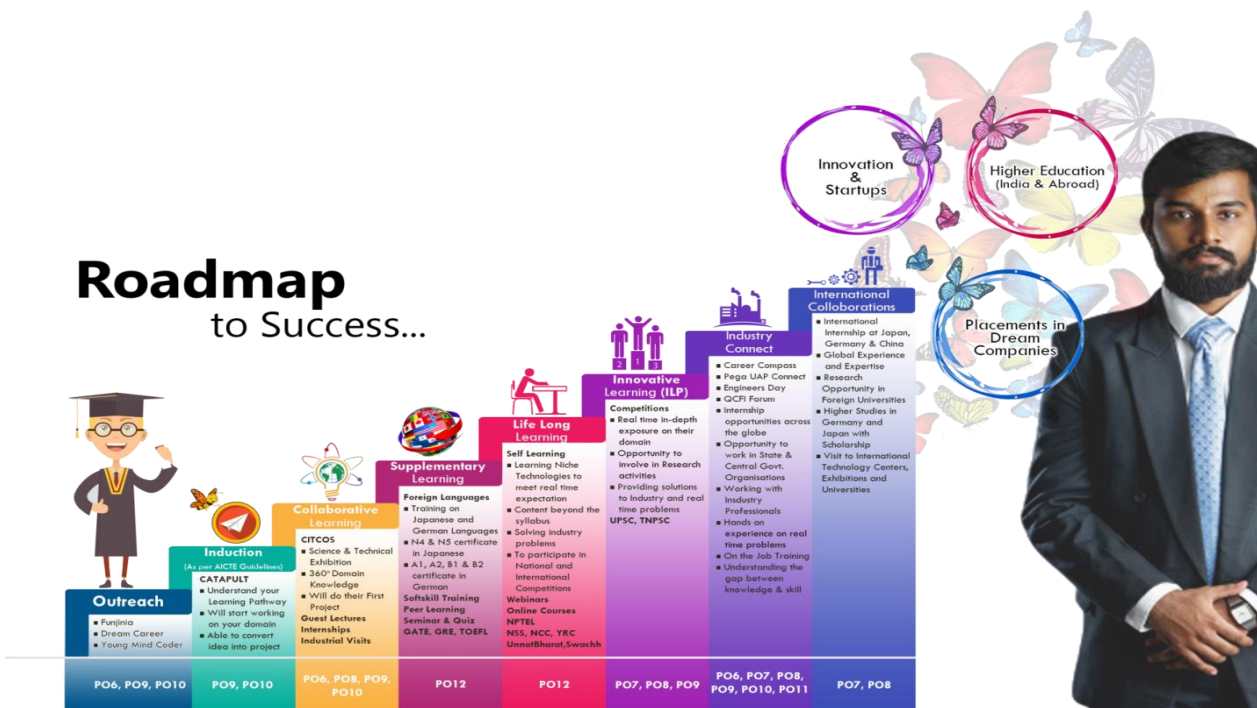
Innovation & Startups

Higher Education (India & Abroad)

Placements in Dream Companies

Roadmap to Success...

Outreach
- Funjinia
- Dream Career
- Young Mind Coder

Induction
(As per AICTE Guidelines)
CATAPULT
- Understand your Learning Pathway
- Will start working on your domain
- Able to convert idea into project

Collaborative Learning
CITCOS
- Science & Technical Exhibition
- 360° Domain Knowledge
- Will do their First Project
Guest Lectures
Internships
Industrial Visits

Supplementary Learning
Foreign Languages
- Training on Japanese and German Languages
- N4 & N5 certificate in Japanese
- A1, A2, B1 & B2 certificate in German
Softskill Training
Peer Learning
Seminar & Quiz
GATE, GRE, TOEFL

Life Long Learning
Self Learning
- Learning Niche Technologies to meet real time expectation
- Content beyond the syllabus
- Solving industry problems
- To participate in National and International Competitions
Webinars
Online Courses
NPTEL
NSS, NCC, YRC
UnnatBharat,Swachh

2 1 3
Innovative Learning (ILP)
Competitions
- Real time in-depth exposure on their domain
- Opportunity to involve in Research activities
- Providing solutions to Industry and real time problems
UPSC, TNPSC

Industry Connect
- Career Compass
- Pega UAP Connect
- Engineers Day
- QCFI Forum
- Internship opportunities across the globe
- Opportunity to work in State & Central Govt. Organisations
- Working with Insdustry Professionals
- Hands on experience on real time problems
- On the Job Training
- Understanding the gap between knowledge & skill

International Colloborations
- International Internship at Japan, Germany & China
- Global Experience and Expertise
- Research Opportunity in Foreign Universities
- Higher Studies in Germany and Japan with Scholarship
- Visit to International Technology Centers, Exhibitions and Universities

| PO6, PO9, PO10 | PO9, PO10 | PO6, PO8, PO9, PO10 | PO12 | PO12 | PO7, PO8, PO9 | PO6, PO7, PO8, PO9, PO10, PO11 | PO7, PO8 |